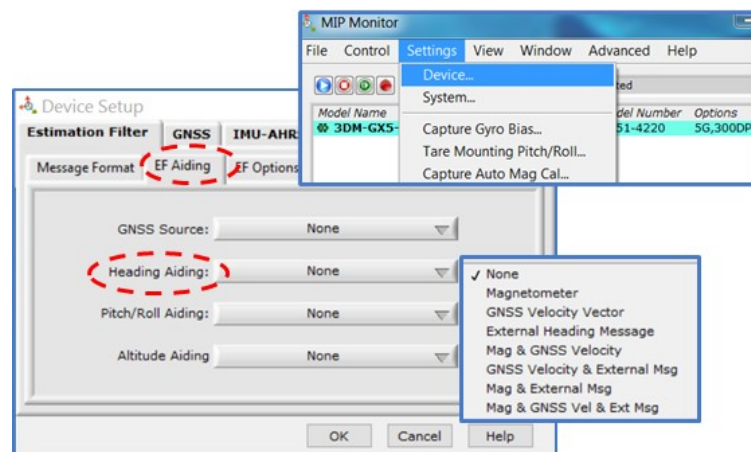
MIP Monitor

File Control Settings View Window Advanced Help

Device...
System...
Capture Gyro Bias...
Tare Mounting Pitch/Roll...
Capture Auto Mag Cal...

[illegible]ted

Model Name
3DM-GX5-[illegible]
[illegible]del Number
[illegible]51-4220
Options
5G,300DP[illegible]

Device Setup

Estimation Filter GNSS IMU-AHR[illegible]

Message Format EF Aiding EF Options

GNSS Source: None

Heading Aiding: None

Pitch/Roll Aiding: None

Altitude Aiding None

OK Cancel Help

✓ None
Magnetometer
GNSS Velocity Vector
External Heading Message
Mag & GNSS Velocity
GNSS Velocity & External Msg
Mag & External Msg
Mag & GNSS Vel & Ext Msg